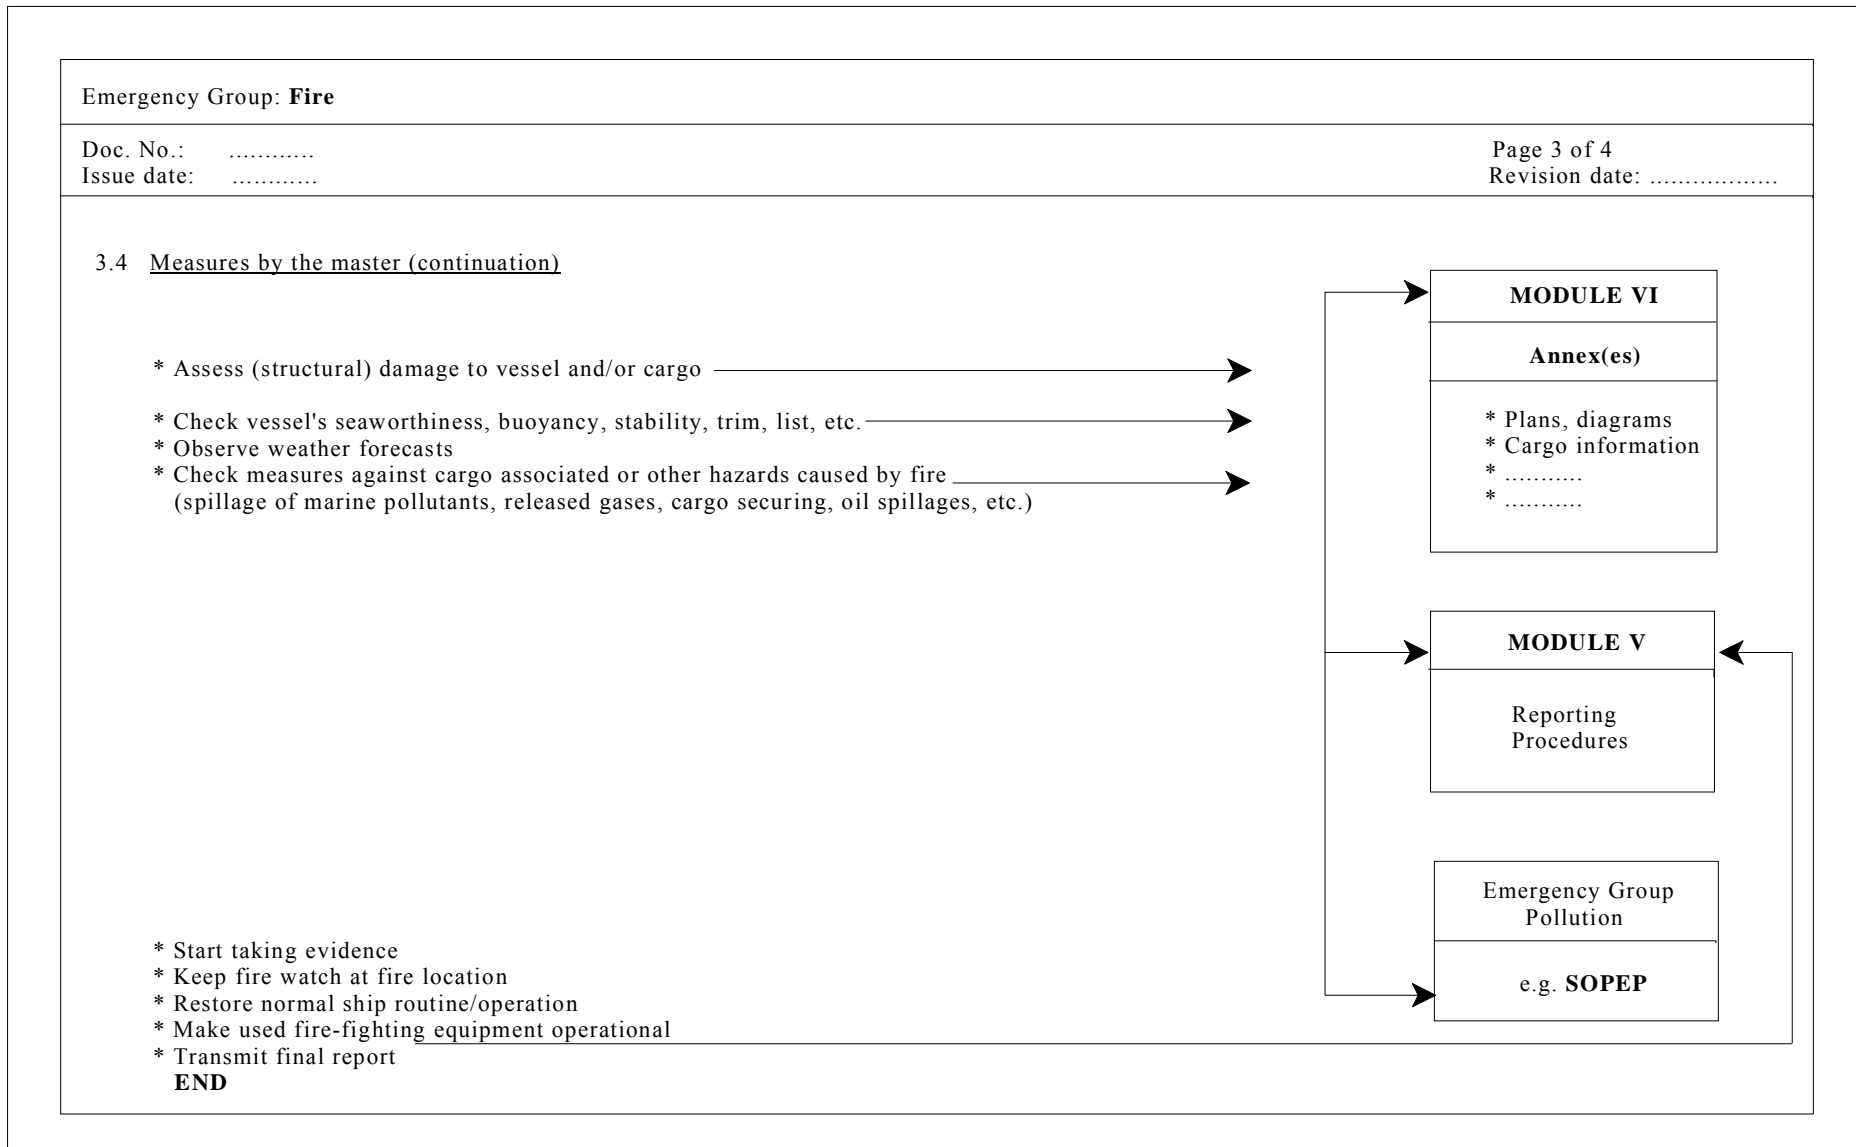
Emergency Group: **Fire**

Doc. No.: ...........
Issue date: ...........

Page 3 of 4
Revision date: ..................

3.4 Measures by the master (continuation)

\* Assess (structural) damage to vessel and/or cargo

\* Check vessel's seaworthiness, buoyancy, stability, trim, list, etc.
\* Observe weather forecasts
\* Check measures against cargo associated or other hazards caused by fire (spillage of marine pollutants, released gases, cargo securing, oil spillages, etc.)

**MODULE VI**

**Annex(es)**

\* Plans, diagrams
\* Cargo information
\* ...........
\* ...........

**MODULE V**

Reporting Procedures

Emergency Group Pollution

e.g. **SOPEP**

\* Start taking evidence
\* Keep fire watch at fire location
\* Restore normal ship routine/operation
\* Make used fire-fighting equipment operational
\* Transmit final report
**END**